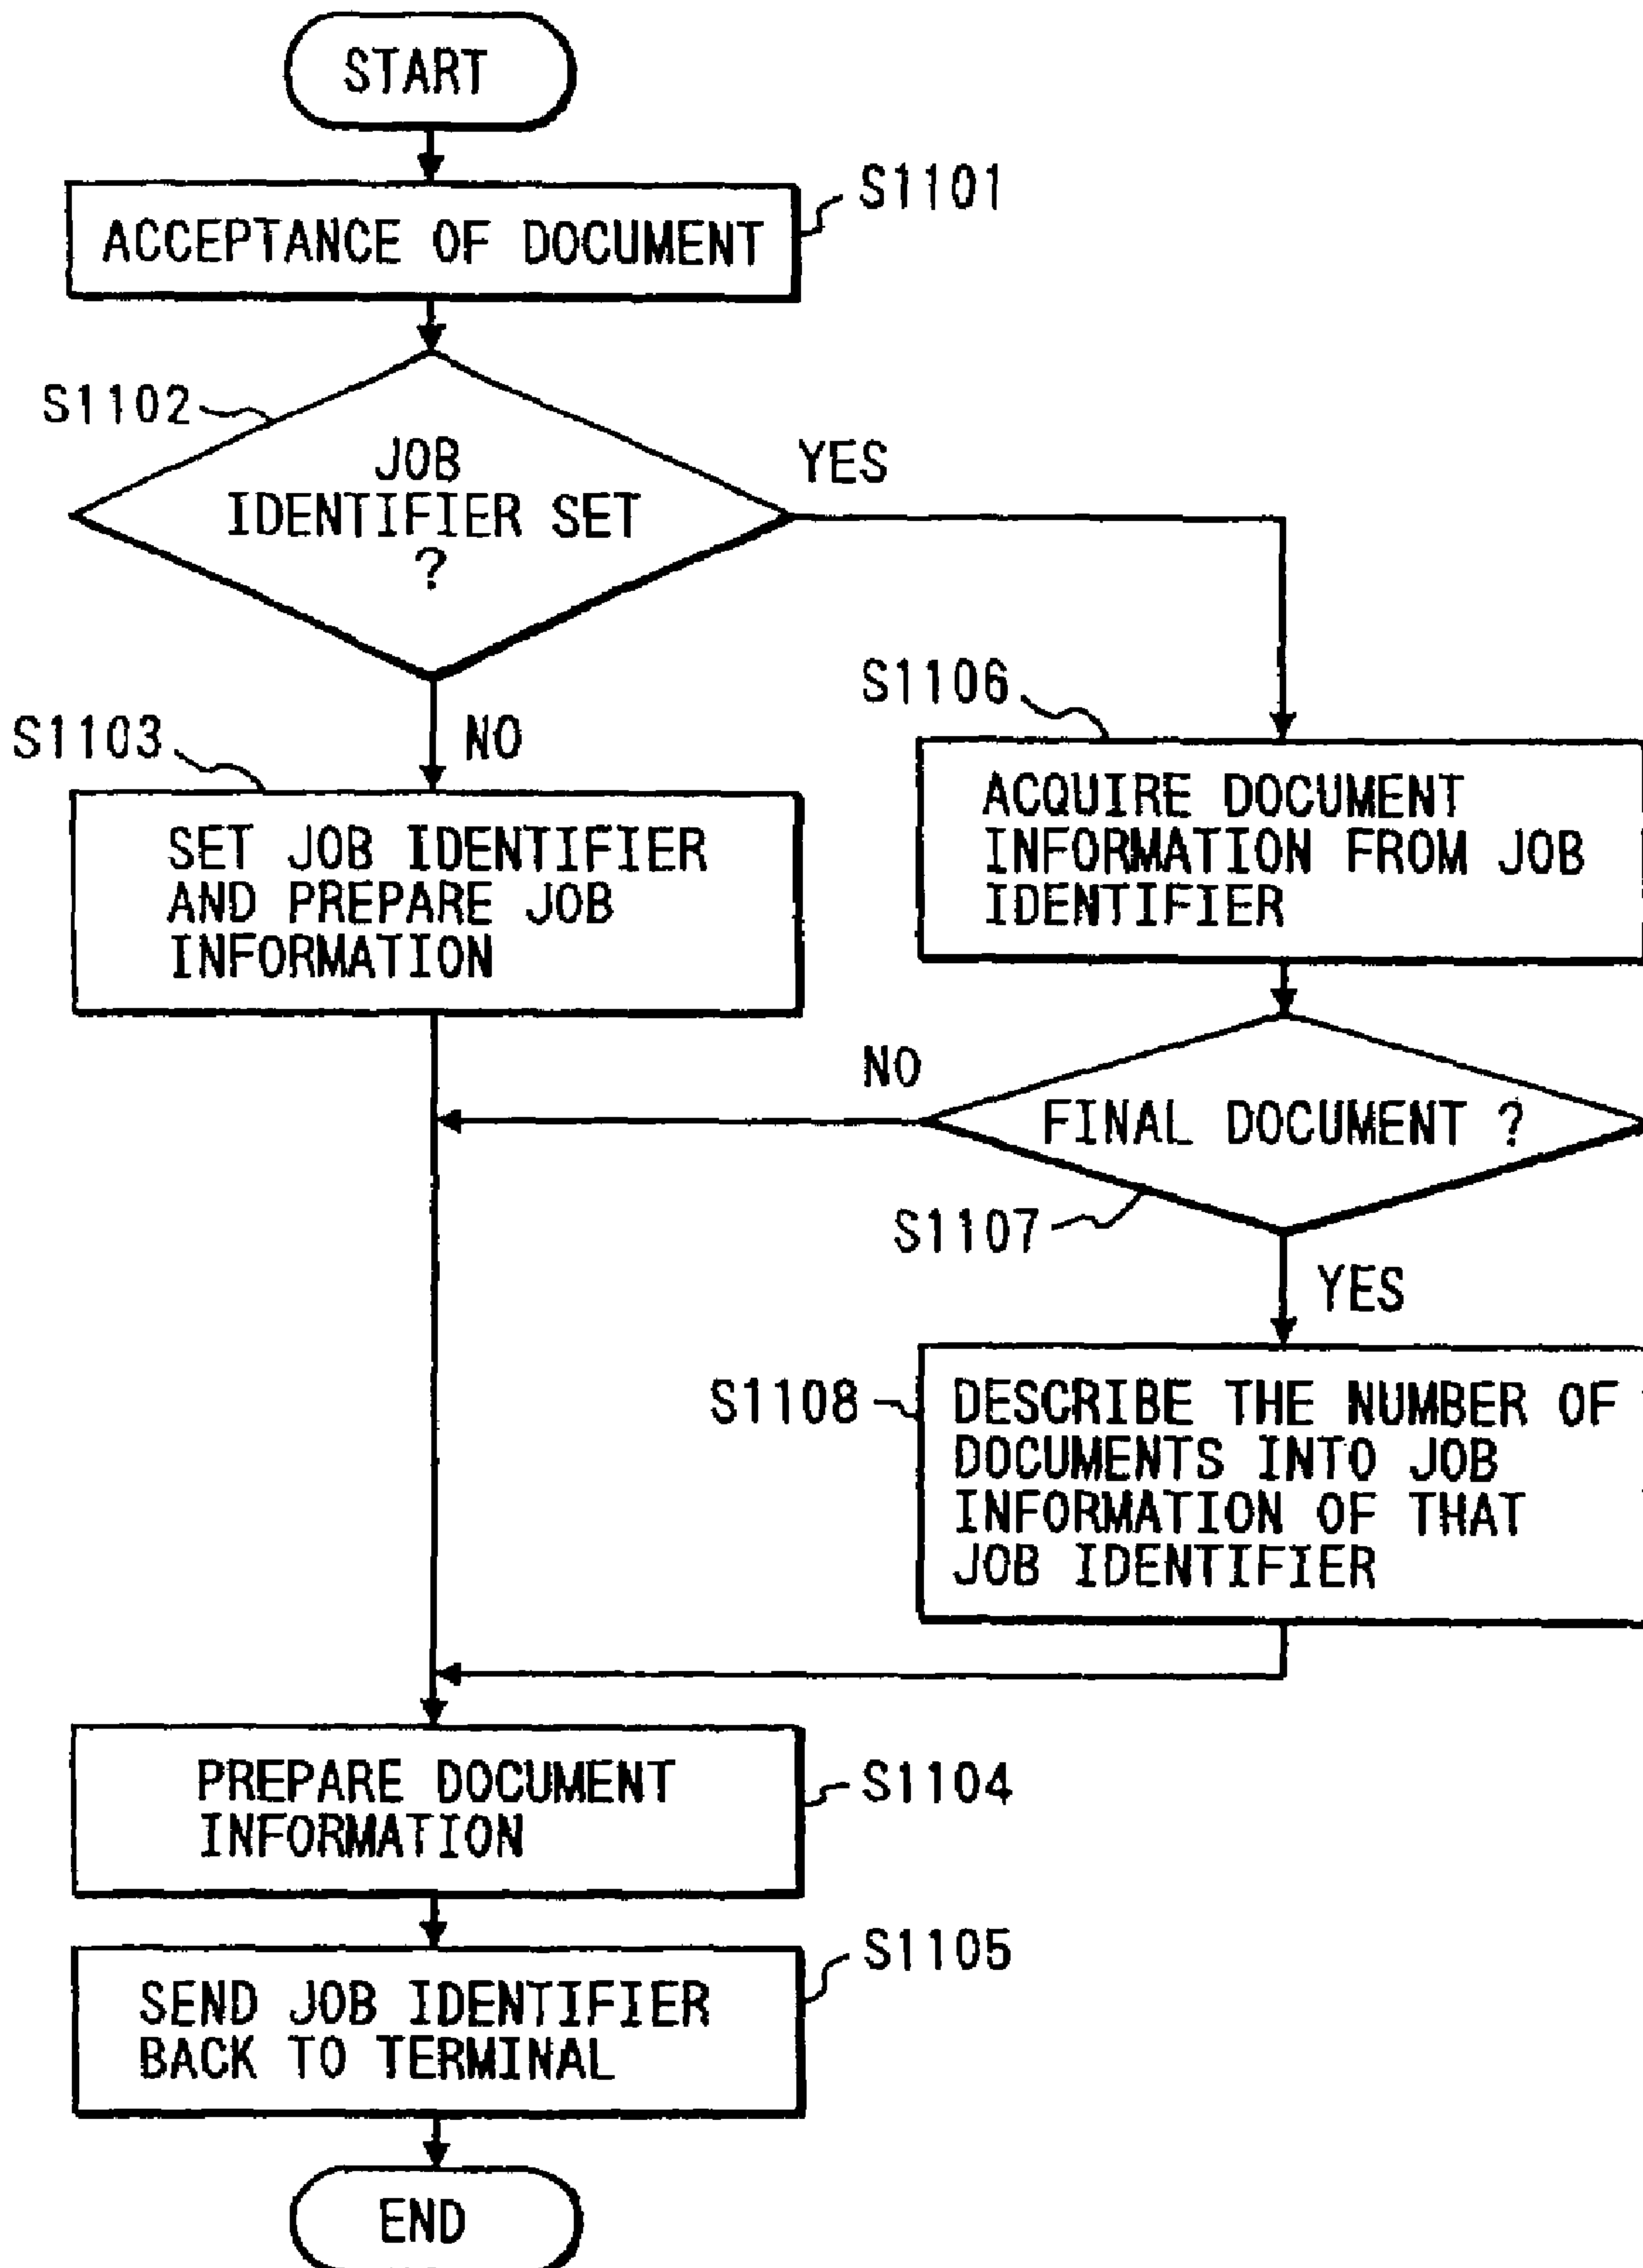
START

S1101
ACCEPTANCE OF DOCUMENT

S1102
JOB IDENTIFIER SET ?

YES

NO

S1103
SET JOB IDENTIFIER AND PREPARE JOB INFORMATION

S1106
ACQUIRE DOCUMENT INFORMATION FROM JOB IDENTIFIER

NO

FINAL DOCUMENT ?

S1107

YES

S1108
DESCRIBE THE NUMBER OF DOCUMENTS INTO JOB INFORMATION OF THAT JOB IDENTIFIER

PREPARE DOCUMENT INFORMATION
S1104

SEND JOB IDENTIFIER BACK TO TERMINAL
S1105

END